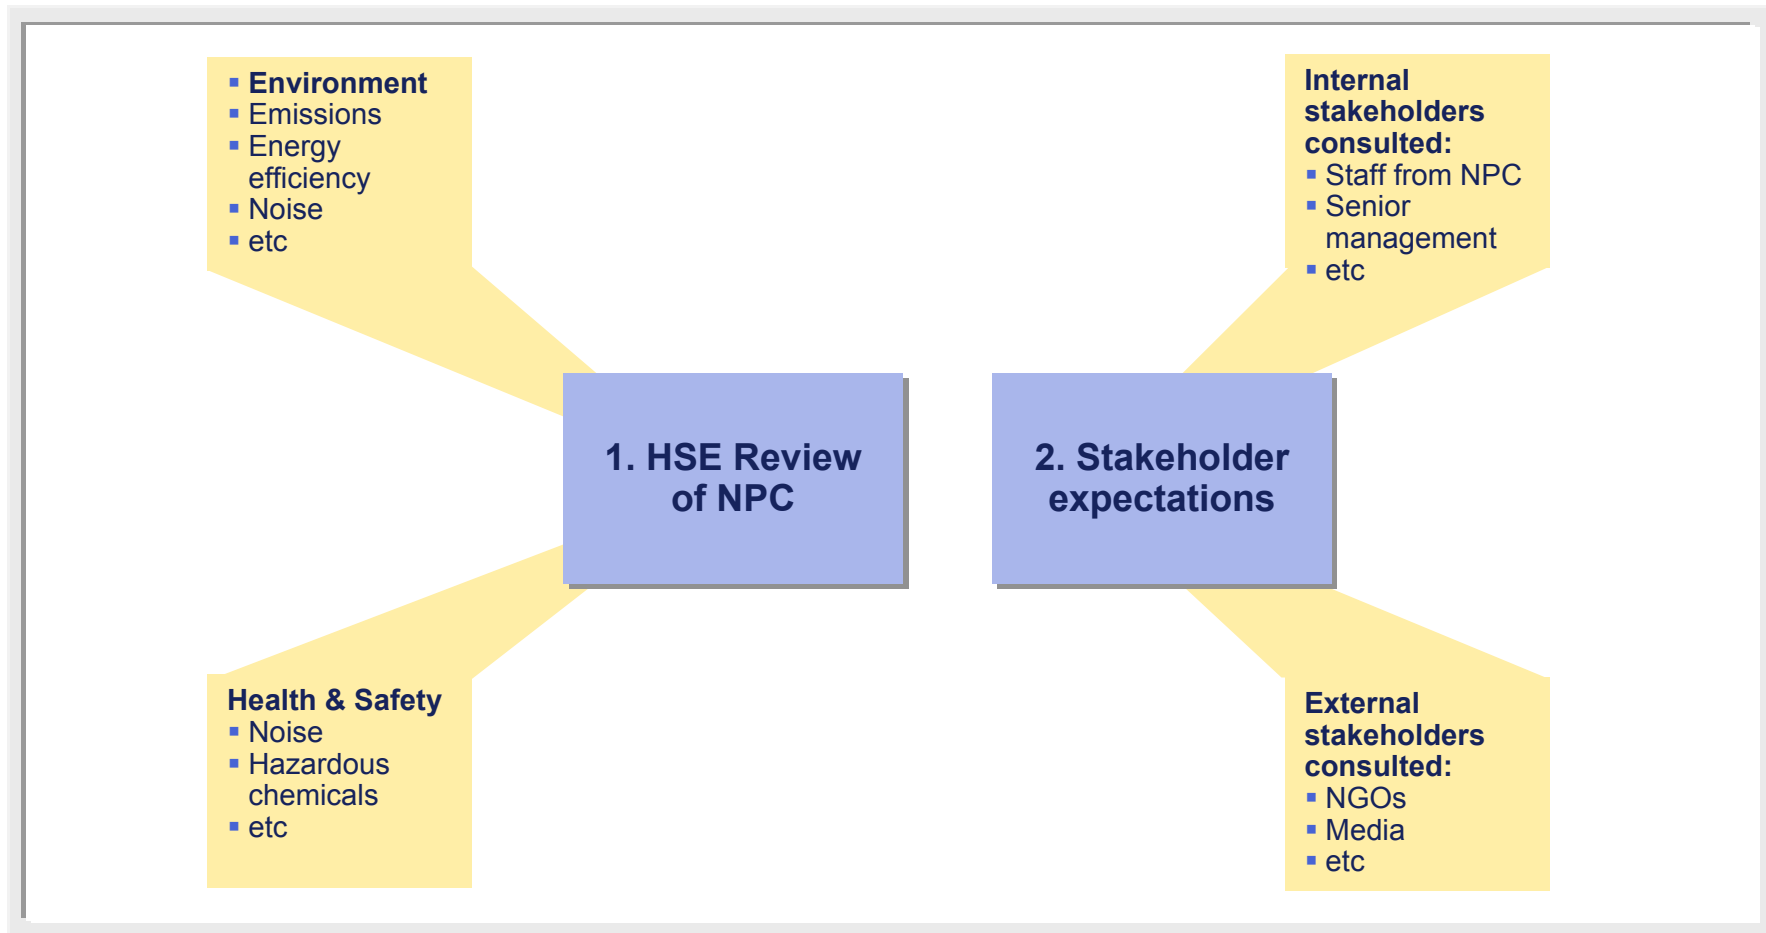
- Environment
- Emissions
- Energy efficiency
- Noise
- etc

Internal stakeholders consulted:
- Staff from NPC
- Senior management
- etc

1. HSE Review of NPC

2. Stakeholder expectations

Health & Safety
- Noise
- Hazardous chemicals
- etc

External stakeholders consulted:
- NGOs
- Media
- etc